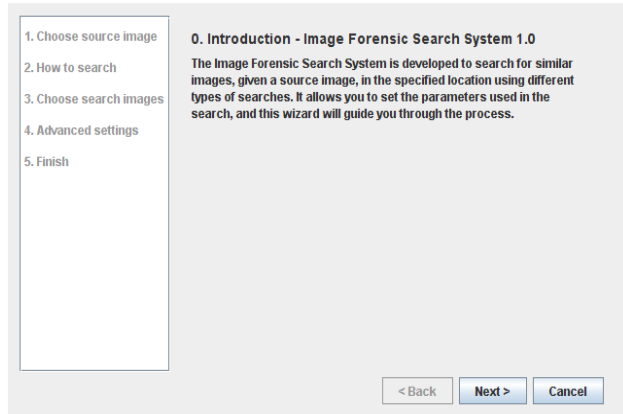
1. Choose source image
2. How to search
3. Choose search images
4. Advanced settings
5. Finish

0. Introduction - Image Forensic Search System 1.0

The Image Forensic Search System is developed to search for similar images, given a source image, in the specified location using different types of searches. It allows you to set the parameters used in the search, and this wizard will guide you through the process.

< Back
Next >
Cancel